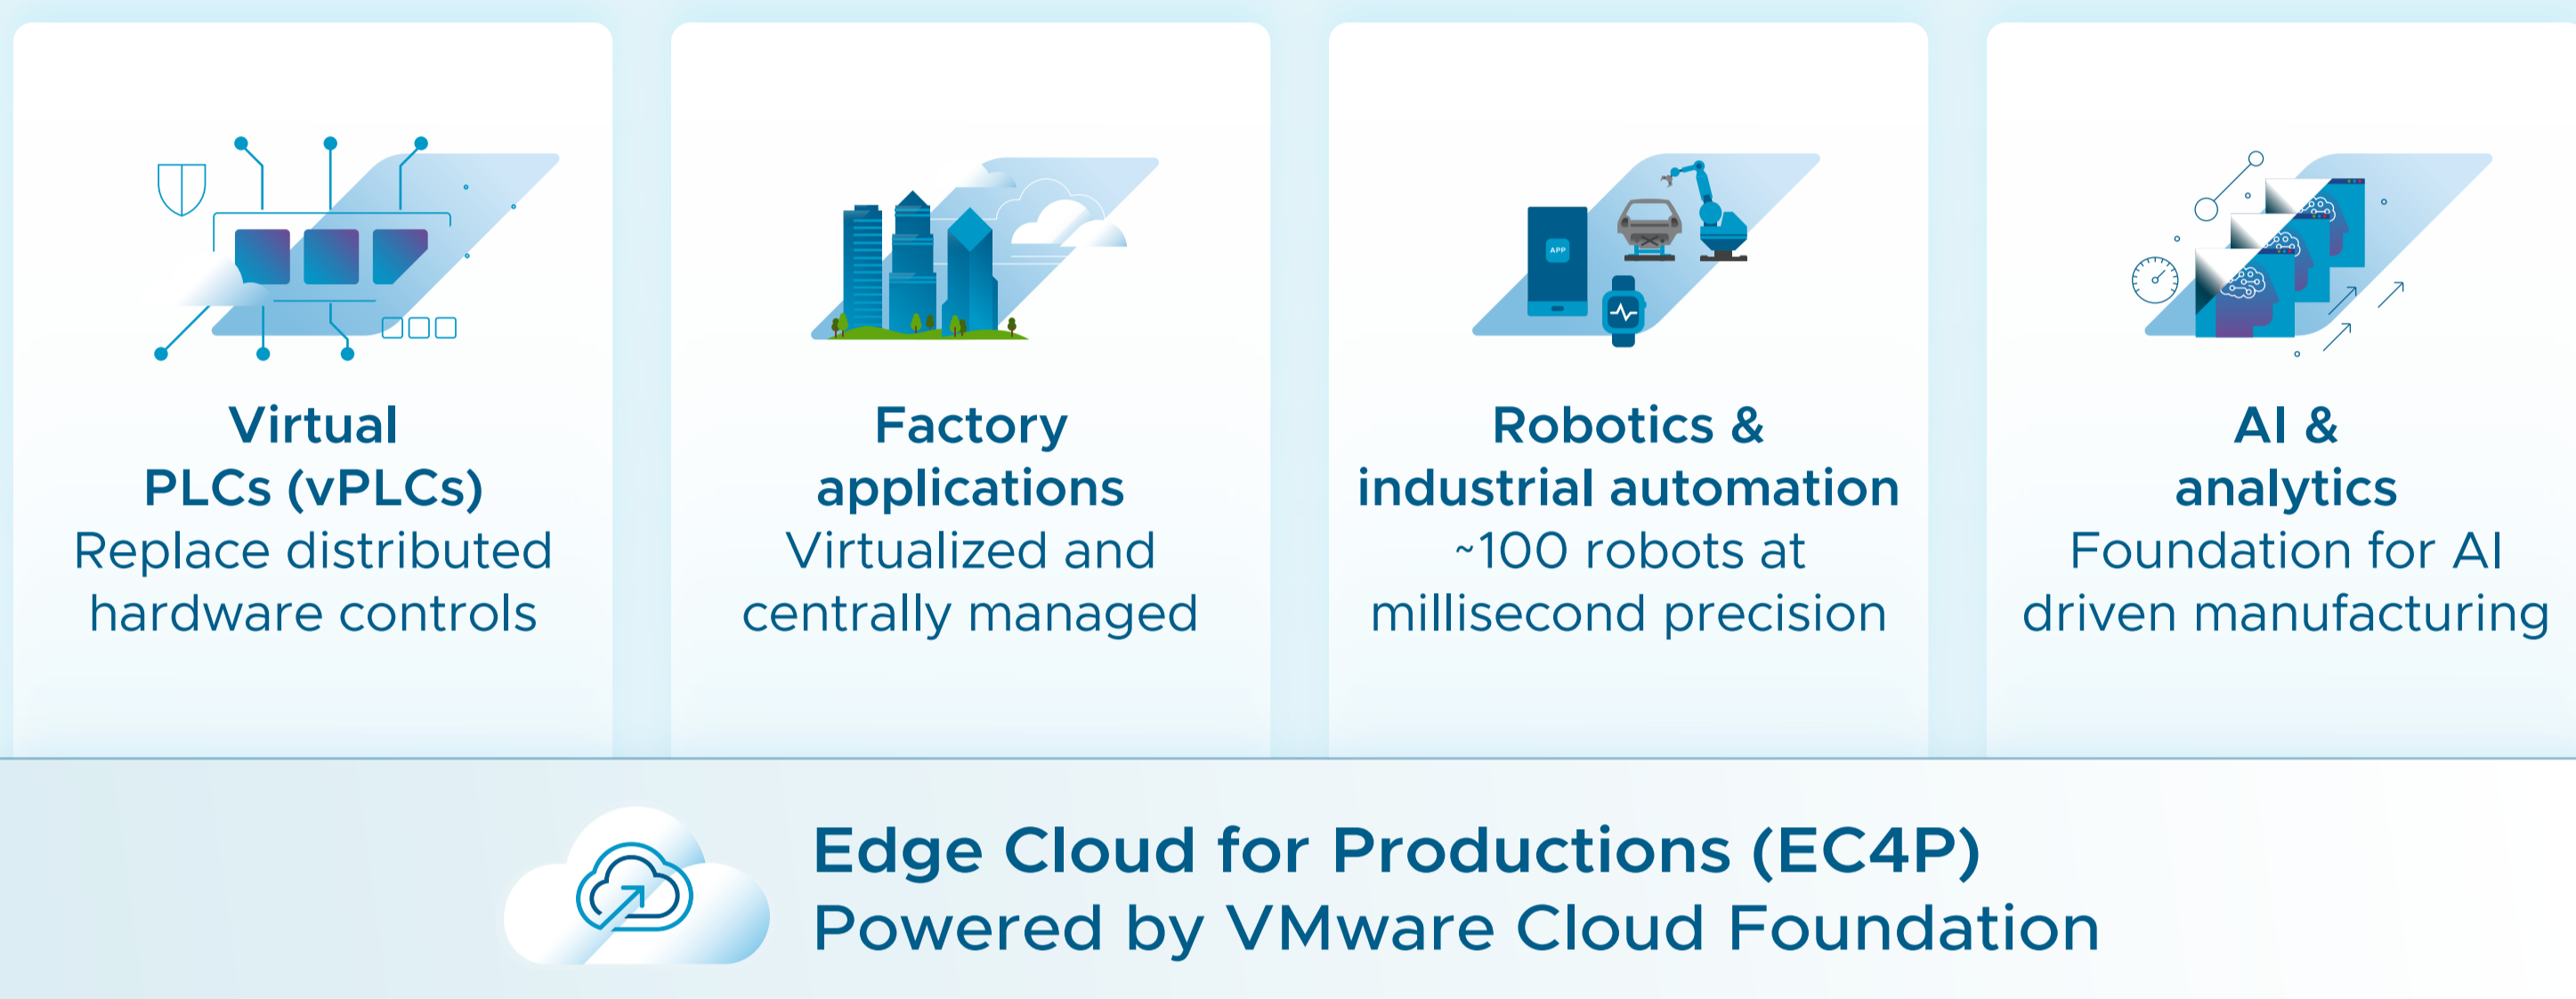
Virtual PLCs (vPLCs)
Replace distributed hardware controls

Factory applications
Virtualized and centrally managed

APP

Robotics & industrial automation
~100 robots at millisecond precision

AI & analytics
Foundation for AI driven manufacturing

Edge Cloud for Productions (EC4P)
Powered by VMware Cloud Foundation